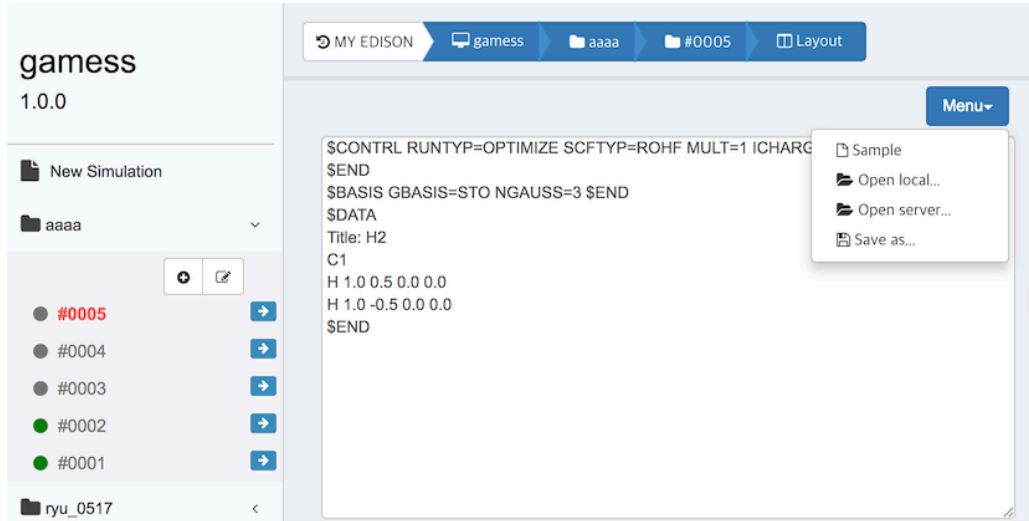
gamess
1.0.0

New Simulation

aaaa

#0005
#0004
#0003
#0002
#0001

ryu_0517

MY EDISON gamess aaaa #0005 Layout

Menu

$CONTRL RUNTYP=OPTIMIZE SCFTYP=ROHF MULT=1 ICHARG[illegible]
$END
$BASIS GBASIS=STO NGAUSS=3 $END
$DATA
Title: H2
C1
H 1.0 0.5 0.0 0.0
H 1.0 -0.5 0.0 0.0
$END

Sample
Open local...
Open server...
Save as...